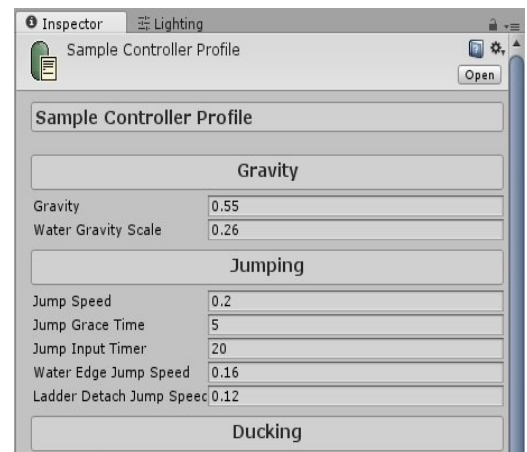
Inspector Lighting

Sample Controller Profile

Open

Sample Controller Profile

Gravity

Gravity 0.55
Water Gravity Scale 0.26

Jumping

Jump Speed 0.2
Jump Grace Time 5
Jump Input Timer 20
Water Edge Jump Speed 0.16
Ladder Detach Jump Speec 0.12

Ducking